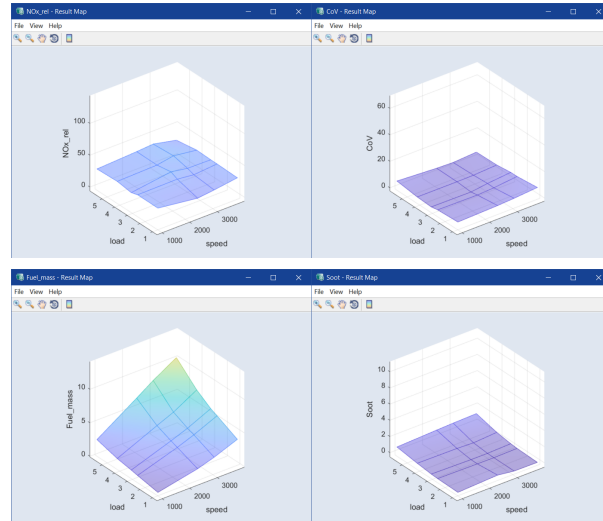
NOx_rel - Result Map
File View Help

NOx_rel
100
50
0
load
5
4
3
2
1
speed
1000
2000
3000

CoV - Result Map
File View Help

CoV
60
40
20
0
load
5
4
3
2
1
speed
1000
2000
3000

Fuel_mass - Result Map
File View Help

Fuel_mass
10
5
0
load
5
4
3
2
1
speed
1000
2000
3000

Soot - Result Map
File View Help

Soot
10
8
6
4
2
0
load
5
4
3
2
1
speed
1000
2000
3000